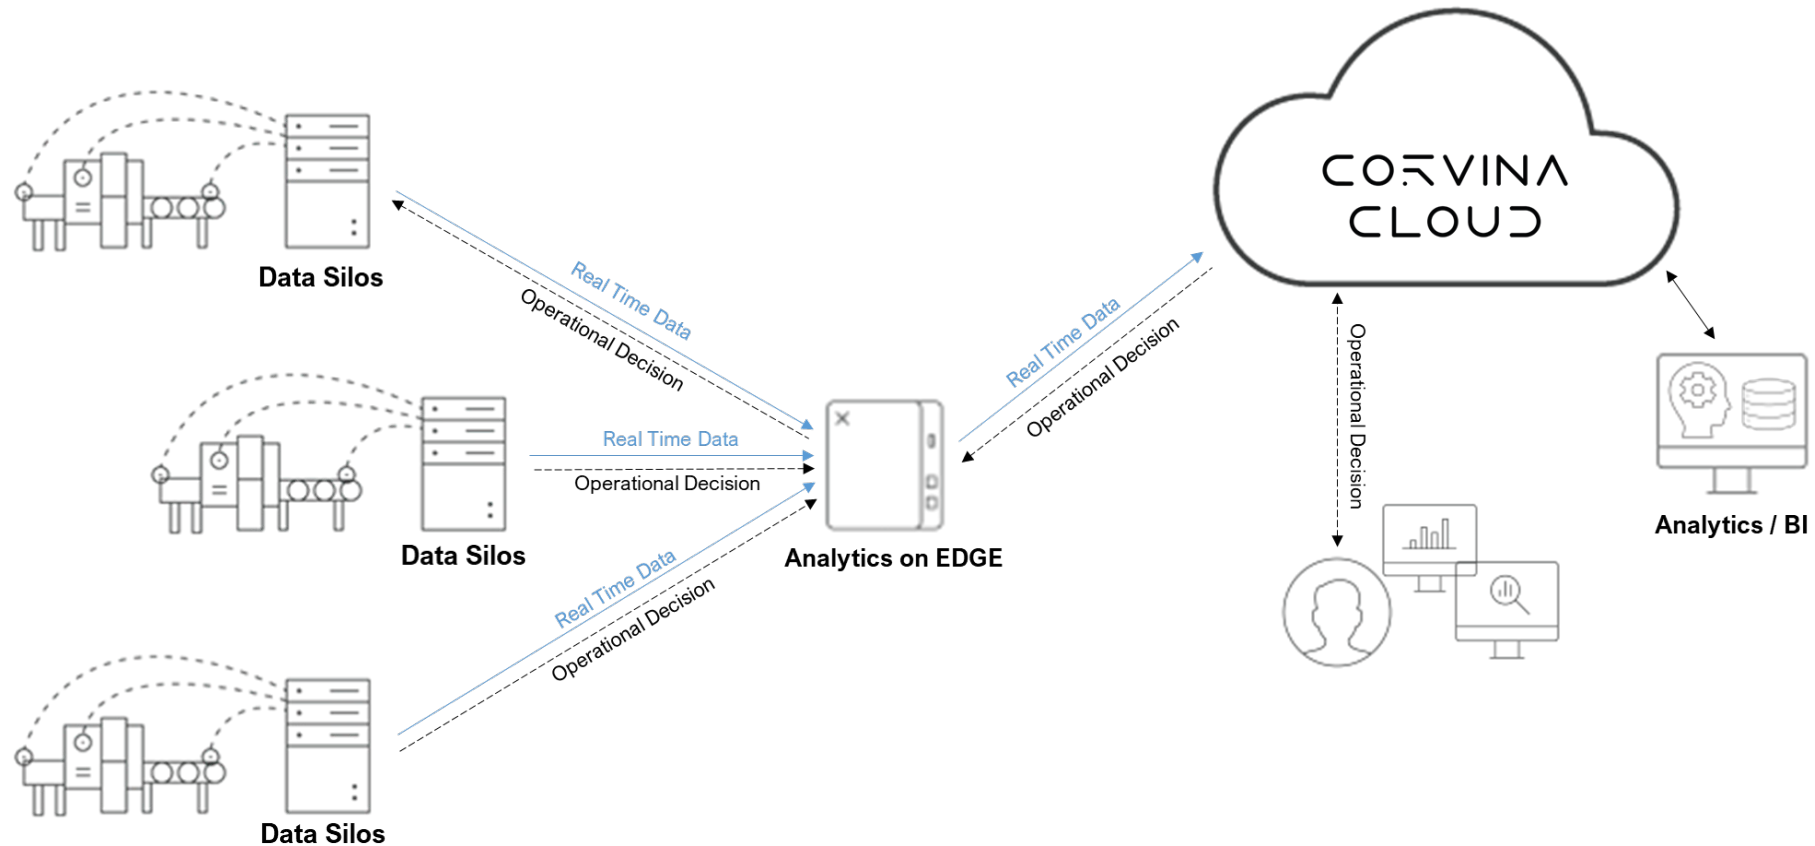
Data Silos

Real Time Data
Operational Decision

CORVINA CLOUD

Real Time Data
Operational Decision

Operational Decision

Real Time Data
Operational Decision

Data Silos

Analytics on EDGE

Analytics / BI

Real Time Data
Operational Decision

Data Silos